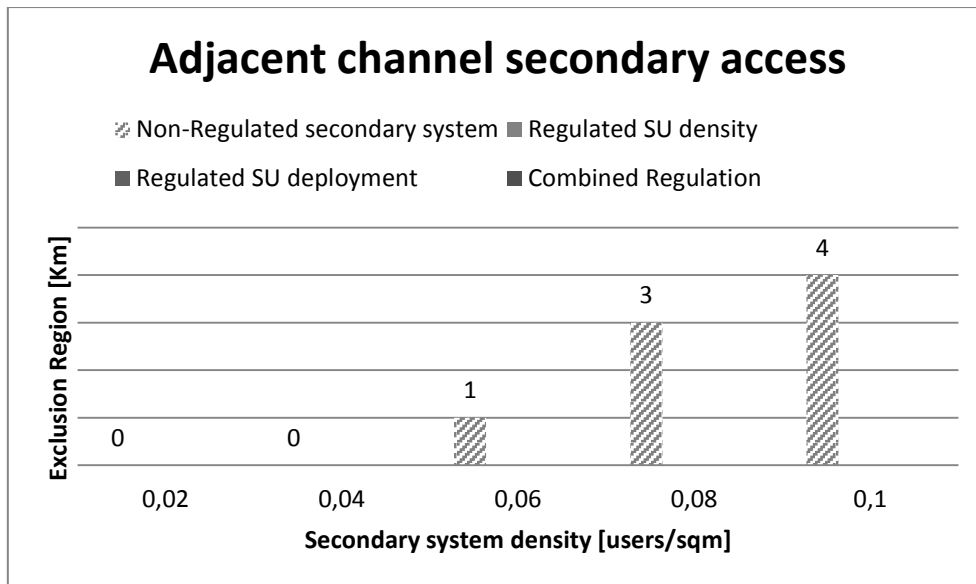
Adjacent channel secondary access

Non-Regulated secondary system
Regulated SU density
Regulated SU deployment
Combined Regulation

Exclusion Region [Km]

0
0
1
3
4

0,02
0,04
0,06
0,08
0,1

Secondary system density [users/sqm]